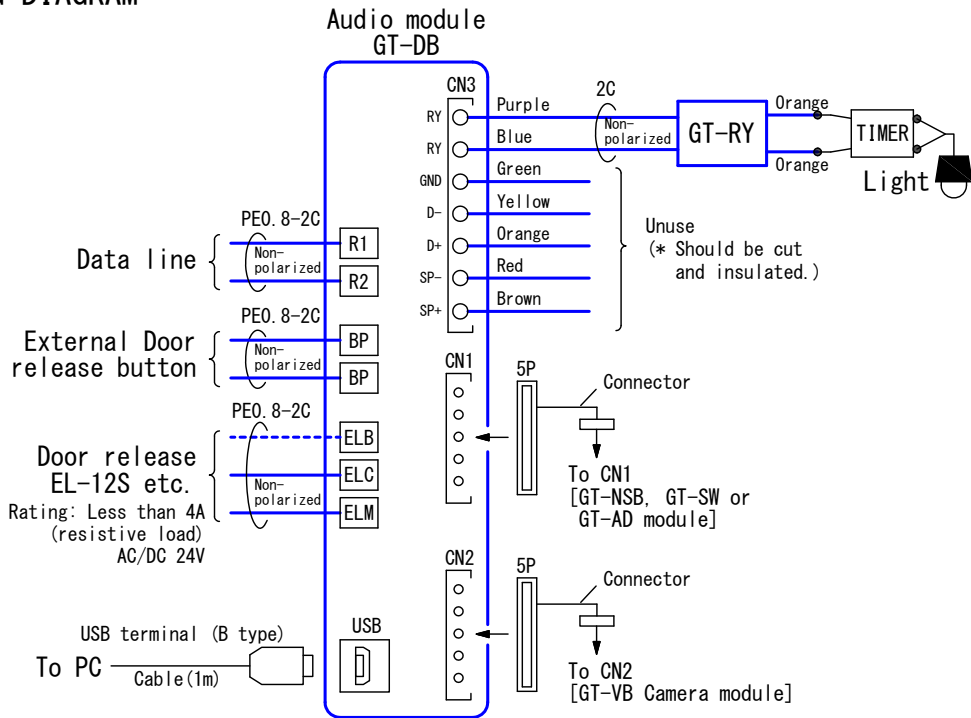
N DIAGRAM

Audio module
GT-DB

CN3
RY
RY
GND
D-
D+
SP-
SP+

Purple
Blue
Green
Yellow
Orange
Red
Brown

2C
Non-polarized

GT-RY

Orange
Orange

TIMER

Light

Unuse
(* Should be cut and insulated.)

PE0.8-2C
Data line
Non-polarized
R1
R2

PE0.8-2C
External Door release button
Non-polarized
BP
BP

PE0.8-2C
Door release EL-12S etc.
Rating: Less than 4A (resistive load) AC/DC 24V
Non-polarized
ELB
ELC
ELM

CN1
5P
Connector
To CN1
[GT-NSB, GT-SW or GT-AD module]

CN2
5P
Connector
To CN2
[GT-VB Camera module]

USB terminal (B type)
USB
To PC
Cable(1m)